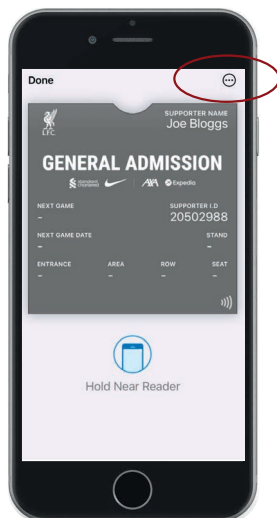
Done

LFC

SUPPORTER NAME
Joe Bloggs

GENERAL ADMISSION

Standard Chartered AXA Expedia

NEXT GAME
-

SUPPORTER I.D
20502988

NEXT GAME DATE
-

STAND
-

ENTRANCE
-

AREA
-

ROW
-

SEAT
-

Hold Near Reader